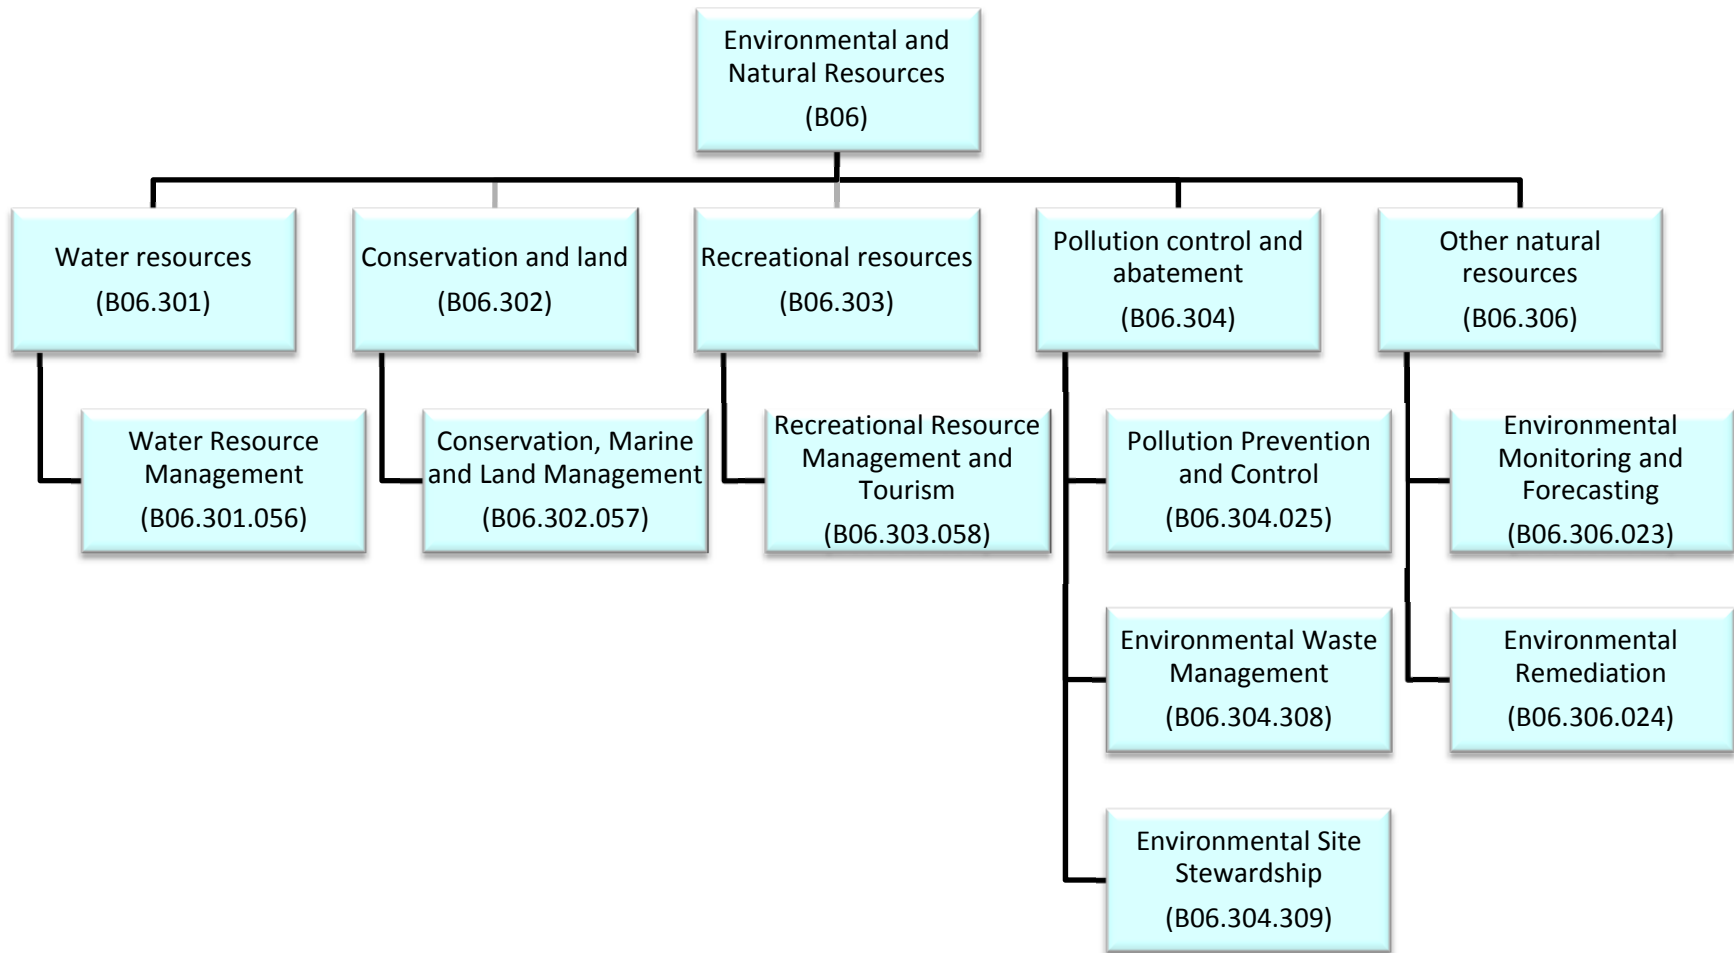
Environmental and Natural Resources
(B06)

Water resources
(B06.301)

Water Resource Management
(B06.301.056)

Conservation and land
(B06.302)

Conservation, Marine and Land Management
(B06.302.057)

Recreational resources
(B06.303)

Recreational Resource Management and Tourism
(B06.303.058)

Pollution control and abatement
(B06.304)

Pollution Prevention and Control
(B06.304.025)

Environmental Waste Management
(B06.304.308)

Environmental Site Stewardship
(B06.304.309)

Other natural resources
(B06.306)

Environmental Monitoring and Forecasting
(B06.306.023)

Environmental Remediation
(B06.306.024)